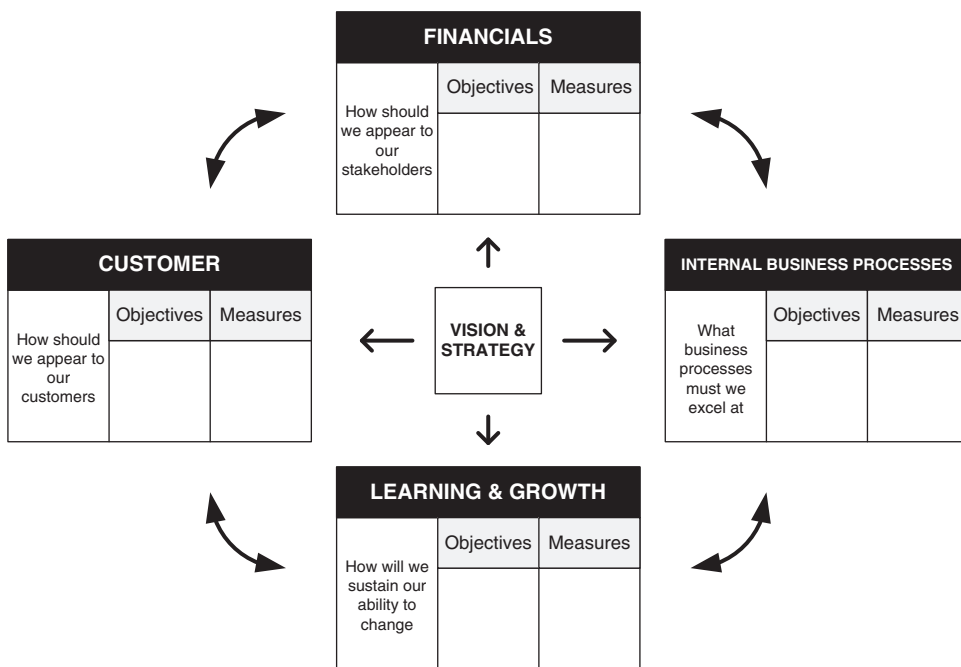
FINANCIALS

How should we appear to our stakeholders

| Objectives | Measures |
|---|---|
| | |

CUSTOMER

How should we appear to our customers

| Objectives | Measures |
|---|---|
| | |

VISION & STRATEGY

INTERNAL BUSINESS PROCESSES

What business processes must we excel at

| Objectives | Measures |
|---|---|
| | |

LEARNING & GROWTH

How will we sustain our ability to change

| Objectives | Measures |
|---|---|
| | |